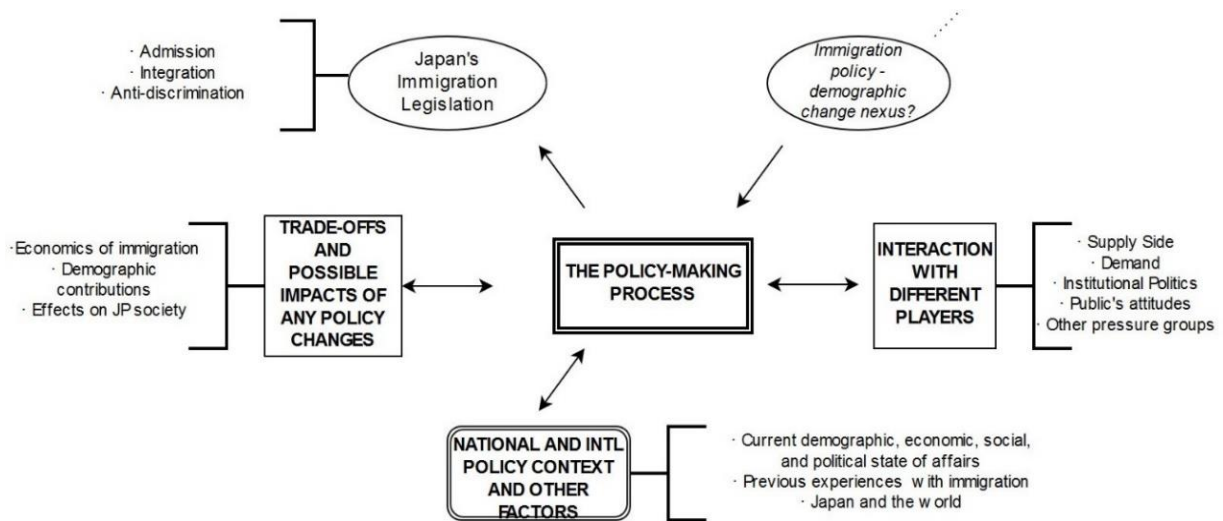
· Admission
· Integration
· Anti-discrimination

Japan's Immigration Legislation

Immigration policy - demographic change nexus?

·Economics of immigration
· Demographic contributions
· Effects on JP society

TRADE-OFFS AND POSSIBLE IMPACTS OF ANY POLICY CHANGES

THE POLICY-MAKING PROCESS

INTERACTION WITH DIFFERENT PLAYERS

· Supply Side
· Demand
· Institutional Politics
· Public's attitudes
· Other pressure groups

NATIONAL AND INTL POLICY CONTEXT AND OTHER FACTORS

· Current demographic, economic, social, and political state of affairs
· Previous experiences with immigration
· Japan and the world